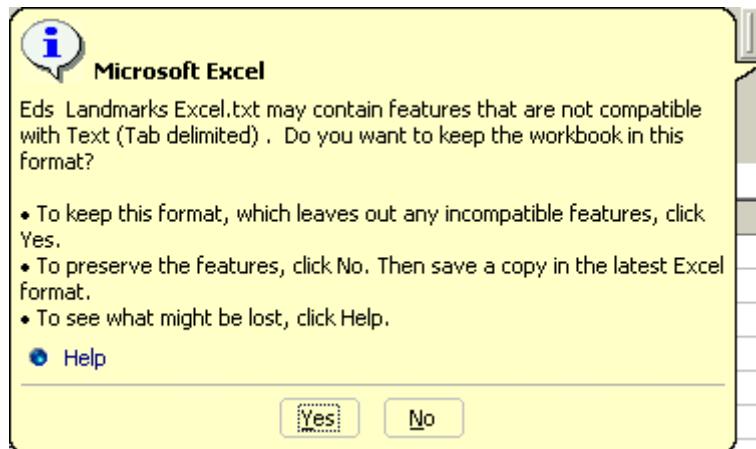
Microsoft Excel

Eds Landmarks Excel.txt may contain features that are not compatible with Text (Tab delimited) . Do you want to keep the workbook in this format?

• To keep this format, which leaves out any incompatible features, click Yes.
• To preserve the features, click No. Then save a copy in the latest Excel format.
• To see what might be lost, click Help.

Help

Yes No